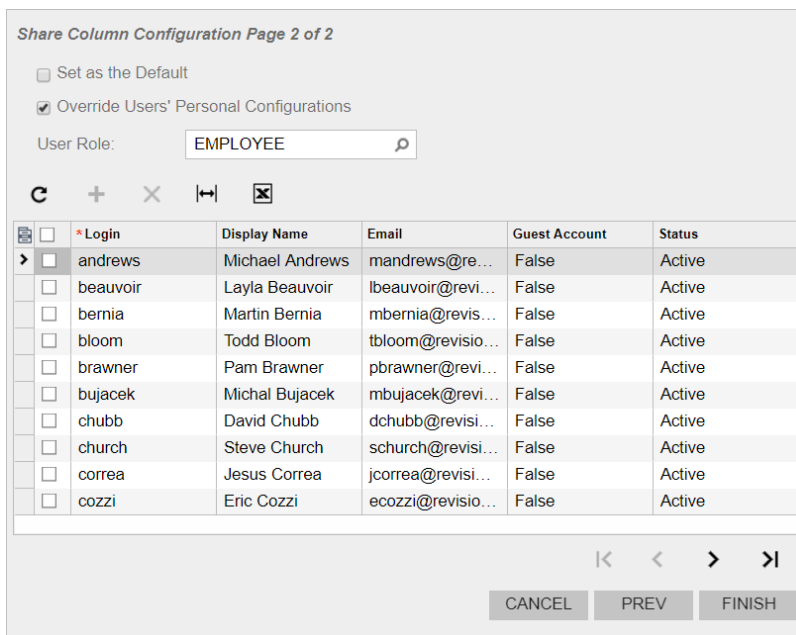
Share Column Configuration Page 2 of 2

Set as the Default

Override Users' Personal Configurations

User Role: EMPLOYEE

| *Login | Display Name | Email | Guest Account | Status |
|---|---|---|---|---|
| andrews | Michael Andrews | mandrews@re... | False | Active |
| beauvoir | Layla Beauvoir | lbeauvoir@revi... | False | Active |
| bernia | Martin Bernia | mbernia@revis... | False | Active |
| bloom | Todd Bloom | tbloom@revisio... | False | Active |
| brawner | Pam Brawner | pbrawner@revi... | False | Active |
| bujacek | Michal Bujacek | mbujacek@revi... | False | Active |
| chubb | David Chubb | dchubb@revisi... | False | Active |
| church | Steve Church | schurch@revisi... | False | Active |
| correa | Jesus Correa | jcorrea@revisi... | False | Active |
| cozzi | Eric Cozzi | ecozzi@revisio... | False | Active |

CANCEL PREV FINISH